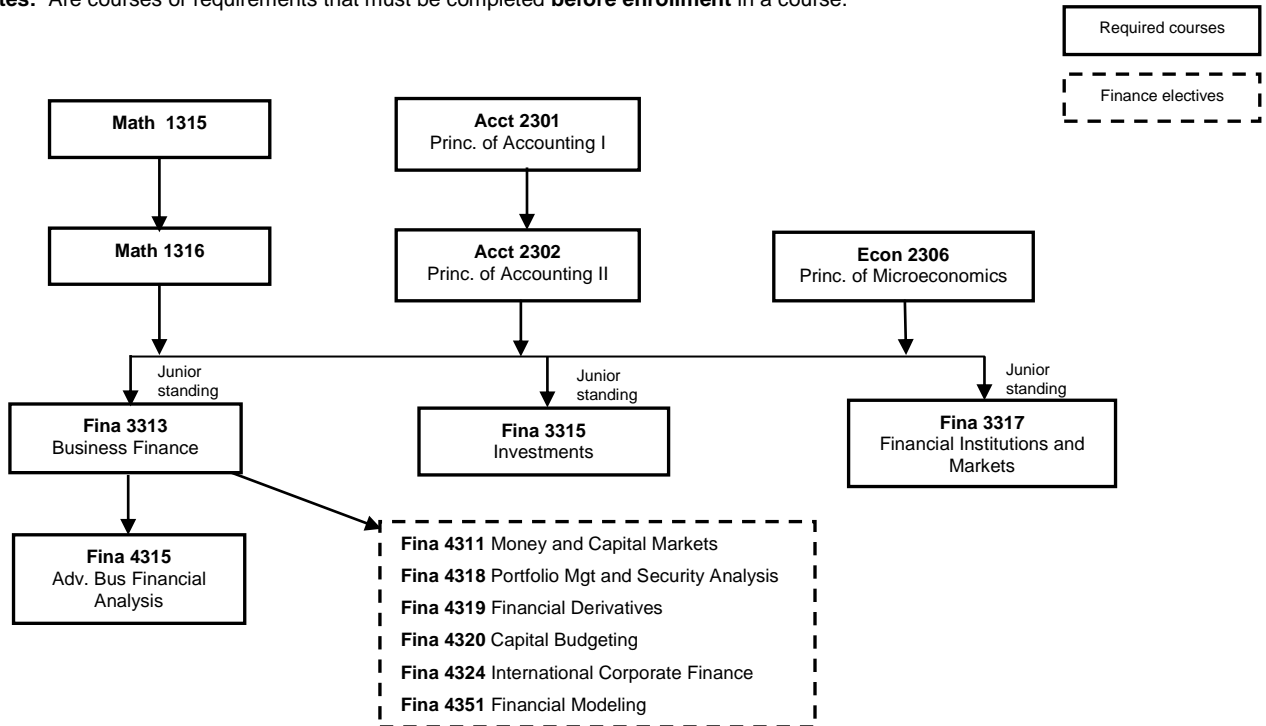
tes: Are courses or requirements that must be completed before enrollment in a course.

Required courses

Finance electives

Math 1315

Acct 2301
Princ. of Accounting I

Math 1316

Acct 2302
Princ. of Accounting II

Econ 2306
Princ. of Microeconomics

Junior standing

Junior standing

Junior standing

Fina 3313
Business Finance

Fina 3315
Investments

Fina 3317
Financial Institutions and Markets

Fina 4315
Adv. Bus Financial Analysis

Fina 4311 Money and Capital Markets
Fina 4318 Portfolio Mgt and Security Analysis
Fina 4319 Financial Derivatives
Fina 4320 Capital Budgeting
Fina 4324 International Corporate Finance
Fina 4351 Financial Modeling